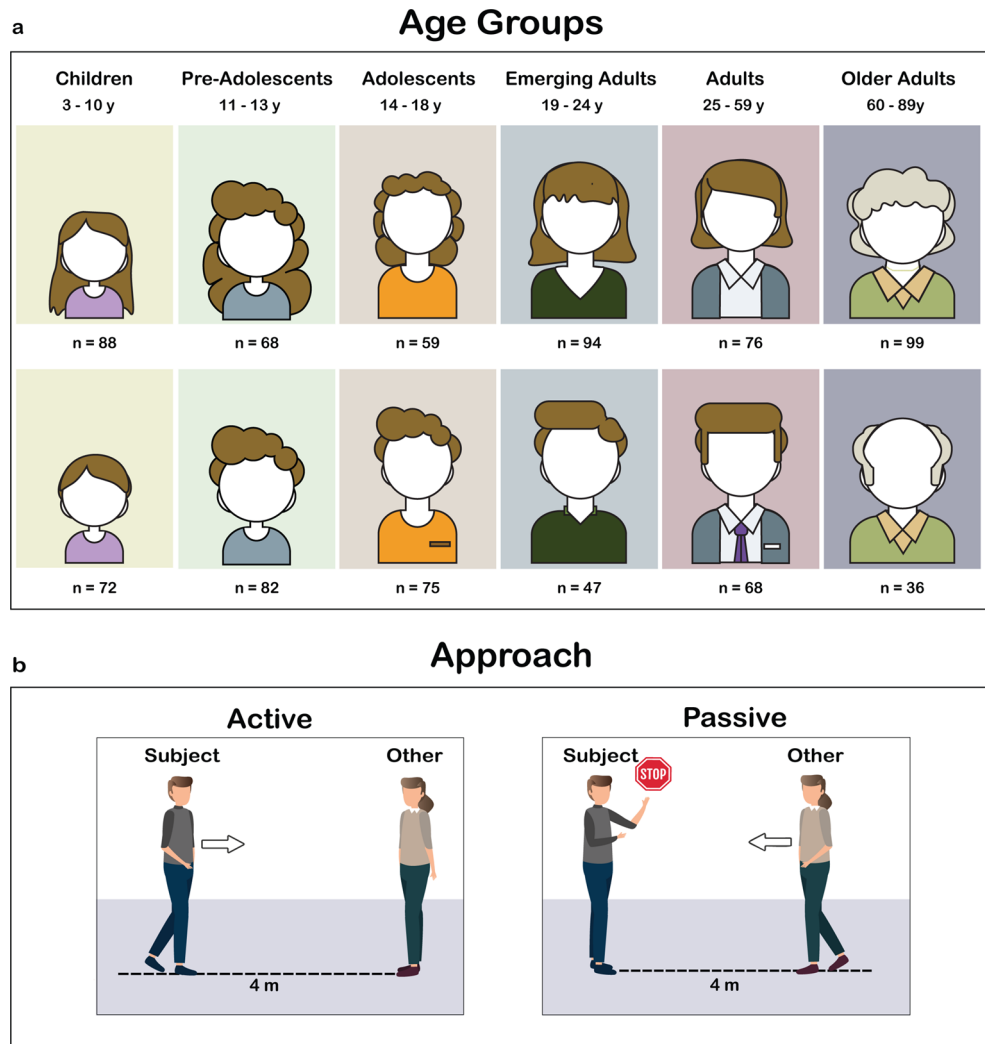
a

Age Groups

| Children 3 - 10 y | Pre-Adolescents 11 - 13 y | Adolescents 14 - 18 y | Emerging Adults 19 - 24 y | Adults 25 - 59 y | Older Adults 60 - 89y |
|---|---|---|---|---|---|
| n = 88 | n = 68 | n = 59 | n = 94 | n = 76 | n = 99 |
| n = 72 | n = 82 | n = 75 | n = 47 | n = 68 | n = 36 |

b

Approach

Active

Subject

Other

4 m

Passive

Subject

STOP

Other

4 m